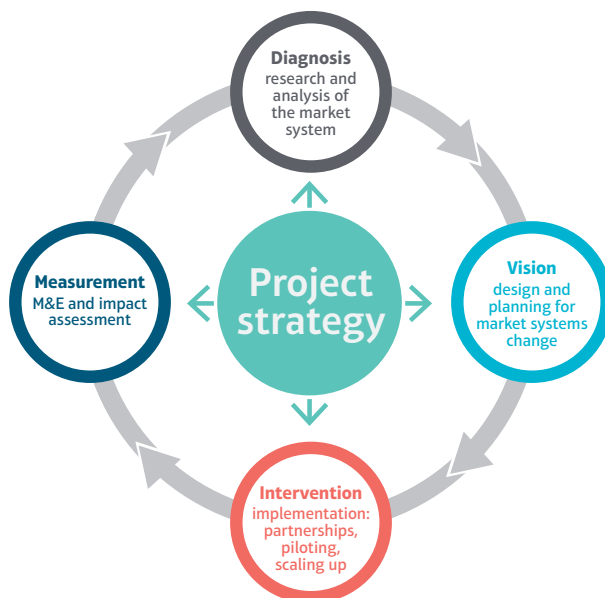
Diagnosis
research and analysis of the market system

Measurement
M&E and impact assessment

Project strategy

Vision
design and planning for market systems change

Intervention
implementation: partnerships, piloting, scaling up